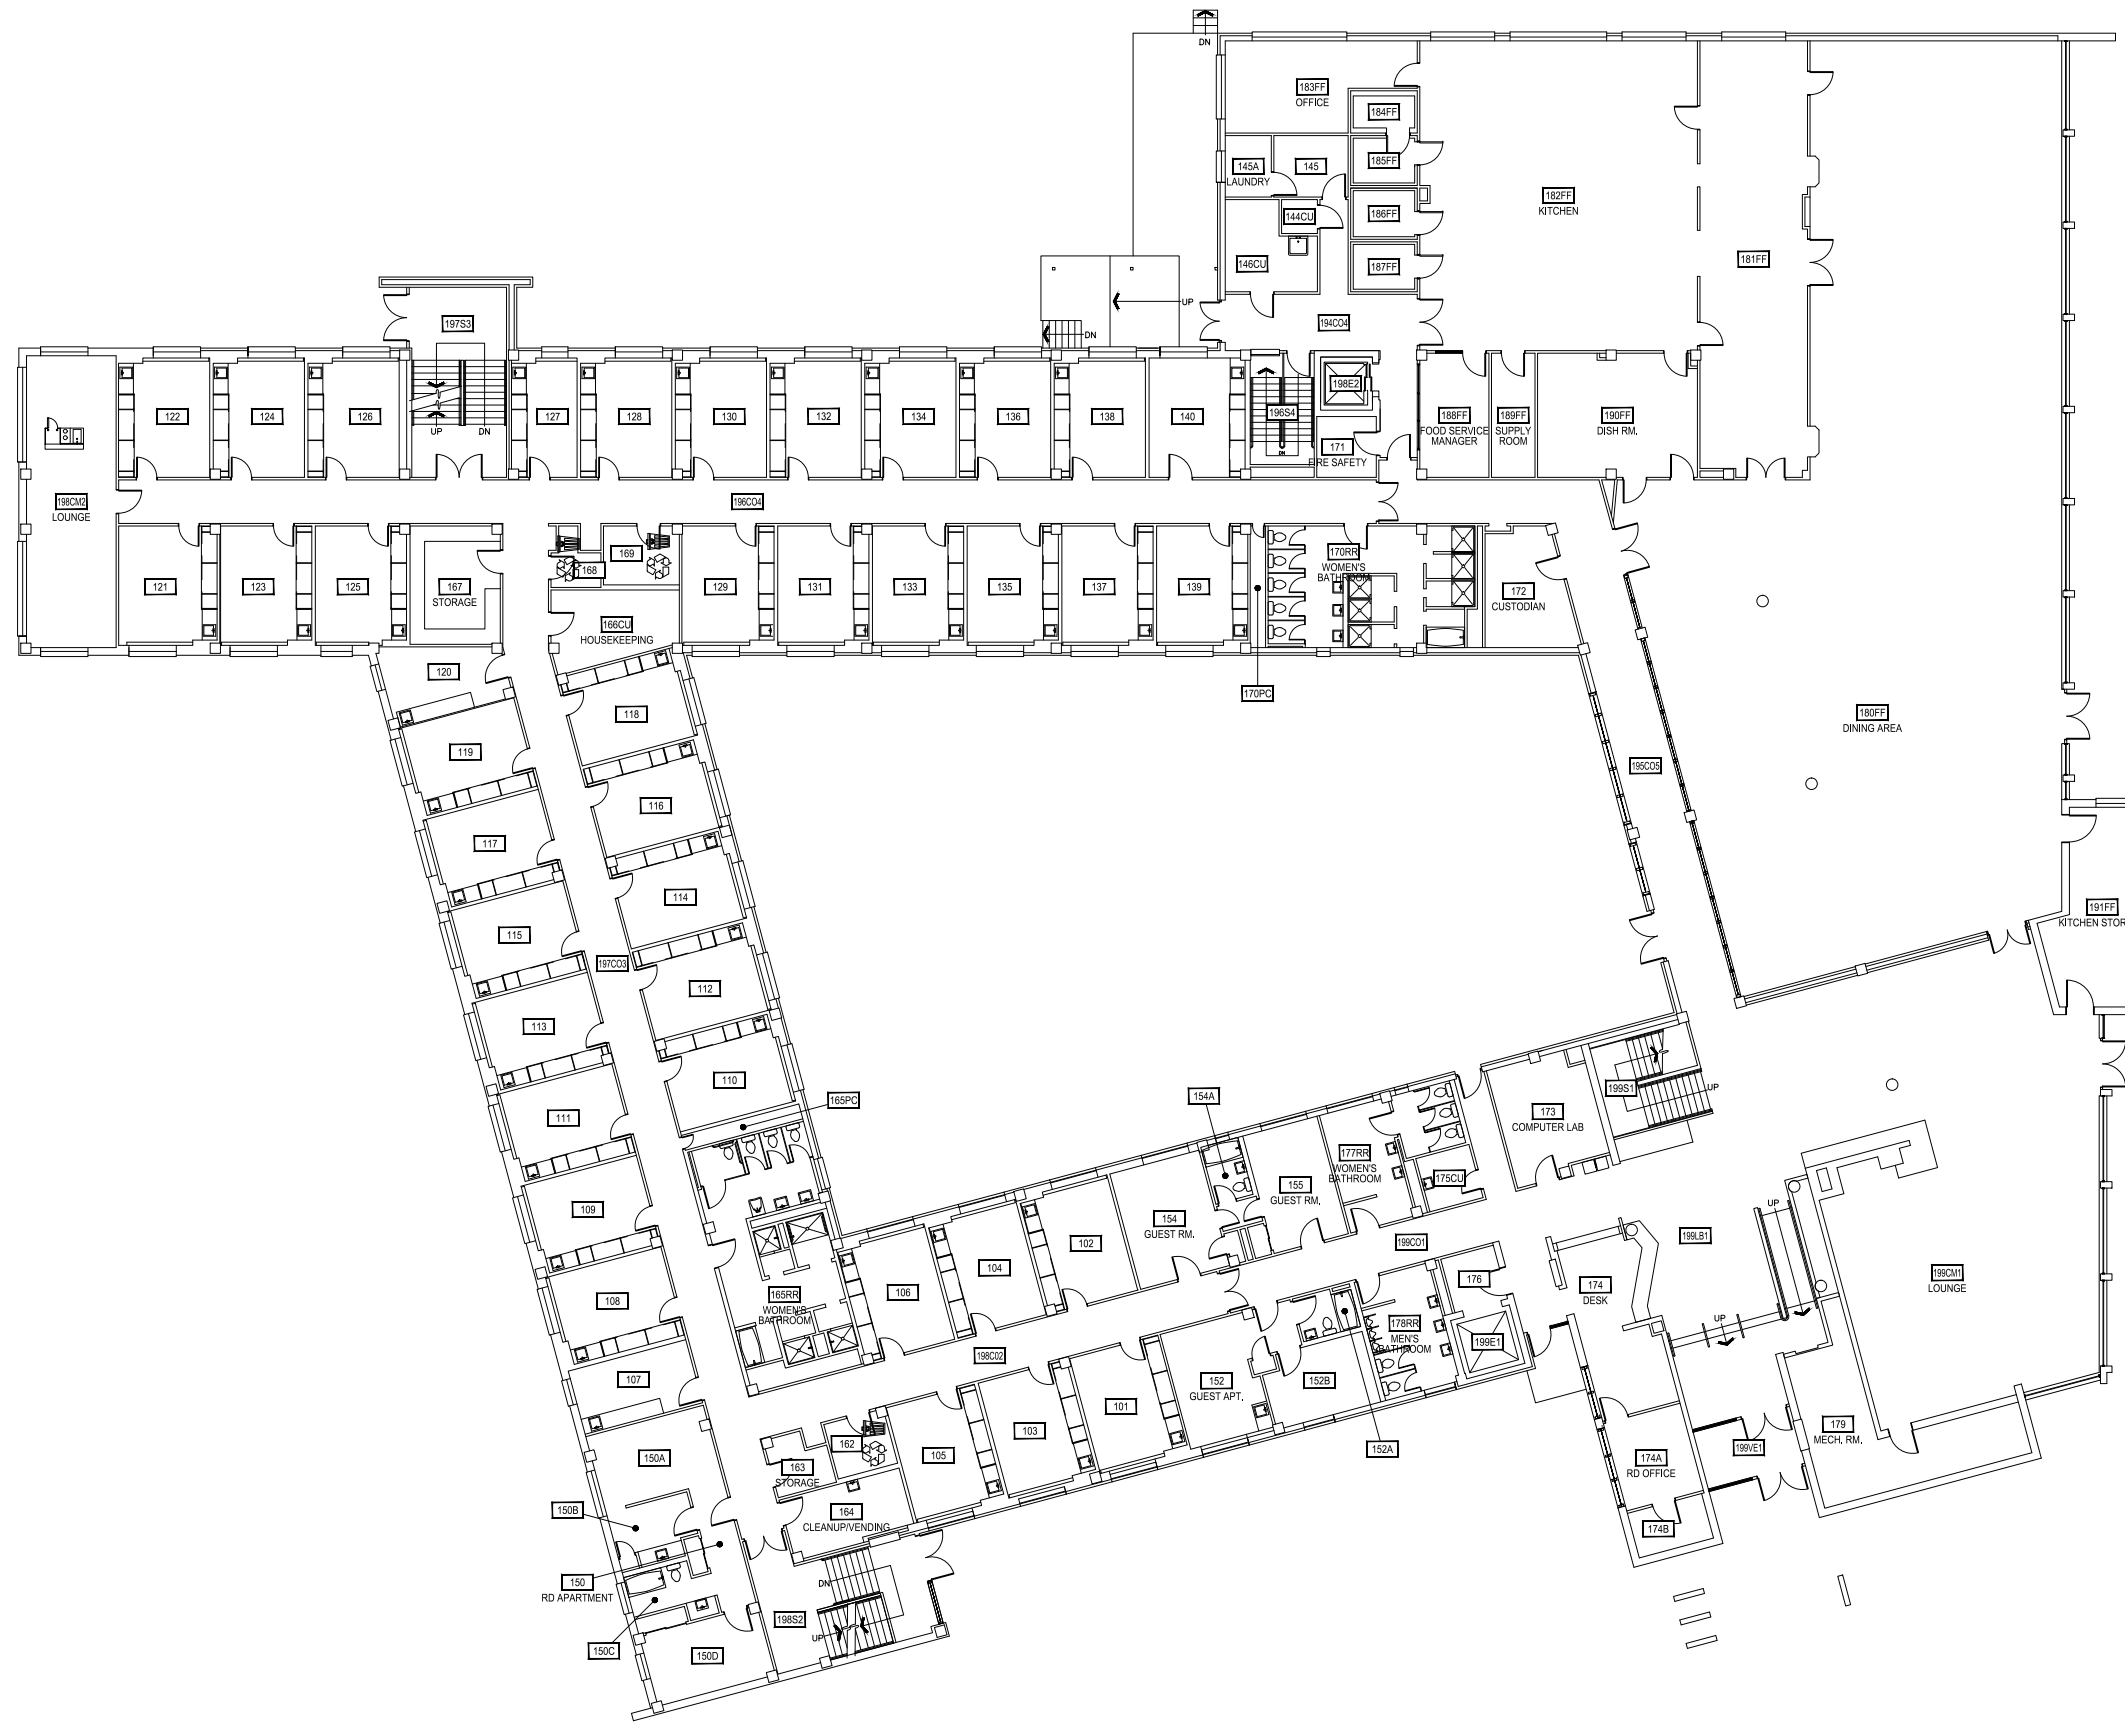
DN
183FF
OFFICE
184FF
185FF
145A
LAUNDRY
145
182FF
KITCHEN
144CU
186FF
146CU
187FF
181FF
UP
197S3
DN
194CO4
122
124
126
UP
DN
127
128
130
132
134
136
138
140
196S4
198E2
171
FIRE SAFETY
188FF
FOOD SERVICE MANAGER
189FF
SUPPLY ROOM
190FF
DISH RM.
198CM2
LOUNGE
196CO4
121
123
125
167
STORAGE
168
169
166CU
HOUSEKEEPING
129
131
133
135
137
139
170RR
WOMEN'S BATHROOM
172
CUSTODIAN
170PC
120
118
119
116
117
114
115
197CO3
112
113
110
111
165PC
109
108
107
150A
150B
150
RD APARTMENT
150C
150D
198S2
DN
UP
163
STORAGE
162
164
CLEANUP/VENDING
165RR
WOMEN'S BATHROOM
106
104
102
105
103
101
198C02
154
GUEST RM.
154A
155
GUEST RM.
177RR
WOMEN'S BATHROOM
175CU
199CO1
152
GUEST APT.
152B
152A
178RR
MEN'S BATHROOM
176
199E1
173
COMPUTER LAB
199S1
UP
174
DESK
199LB1
UP
UP
199CM1
LOUNGE
174A
RD OFFICE
174B
199VE1
179
MECH. RM.
195CO5
180FF
DINING AREA
191FF
KITCHEN STOR